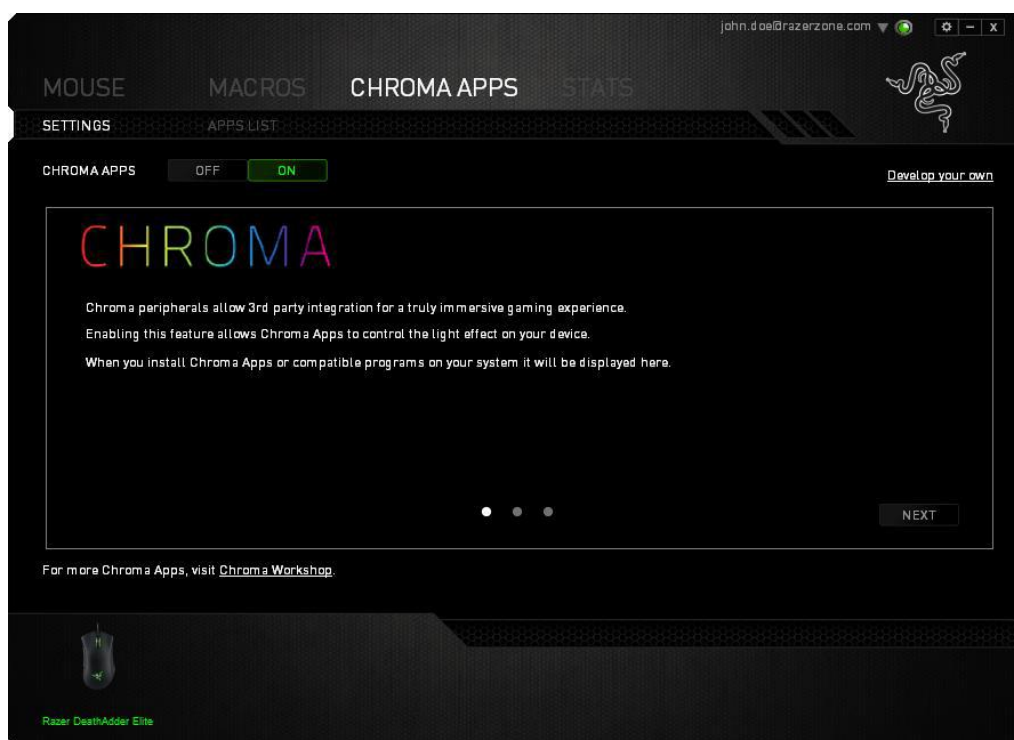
john.doe@razerzone.com

MOUSE MACROS CHROMA APPS STATS

SETTINGS APPS LIST

CHROMA APPS OFF ON

Develop your own

CHROMA

Chroma peripherals allow 3rd party integration for a truly immersive gaming experience.

Enabling this feature allows Chroma Apps to control the light effect on your device.

When you install Chroma Apps or compatible programs on your system it will be displayed here.

NEXT

For more Chroma Apps, visit Chroma Workshop.

Razer DeathAdder Elite